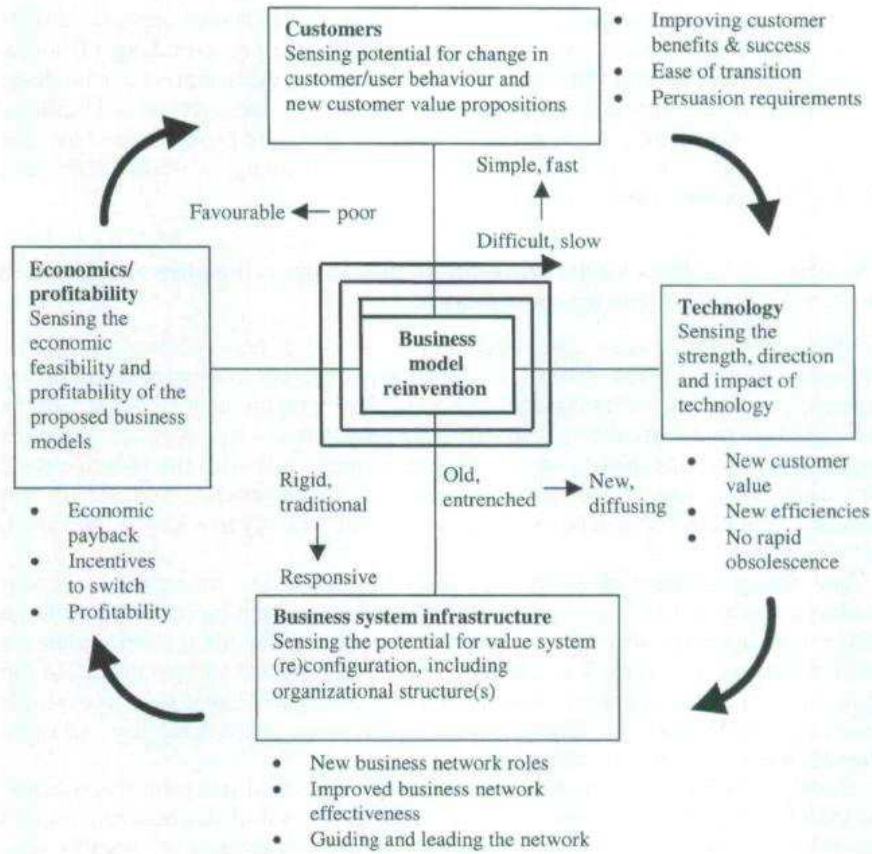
Customers
Sensing potential for change in customer/user behaviour and new customer value propositions

• Improving customer benefits & success
• Ease of transition
• Persuasion requirements

Simple, fast

Difficult, slow

Favourable ← poor

Economics/ profitability
Sensing the economic feasibility and profitability of the proposed business models

• Economic payback
• Incentives to switch
• Profitability

Business model reinvention

Technology
Sensing the strength, direction and impact of technology

• New customer value
• New efficiencies
• No rapid obsolescence

Rigid, traditional

Responsive

Old, entrenched → New, diffusing

Business system infrastructure
Sensing the potential for value system (re)configuration, including organizational structure(s)

• New business network roles
• Improved business network effectiveness
• Guiding and leading the network